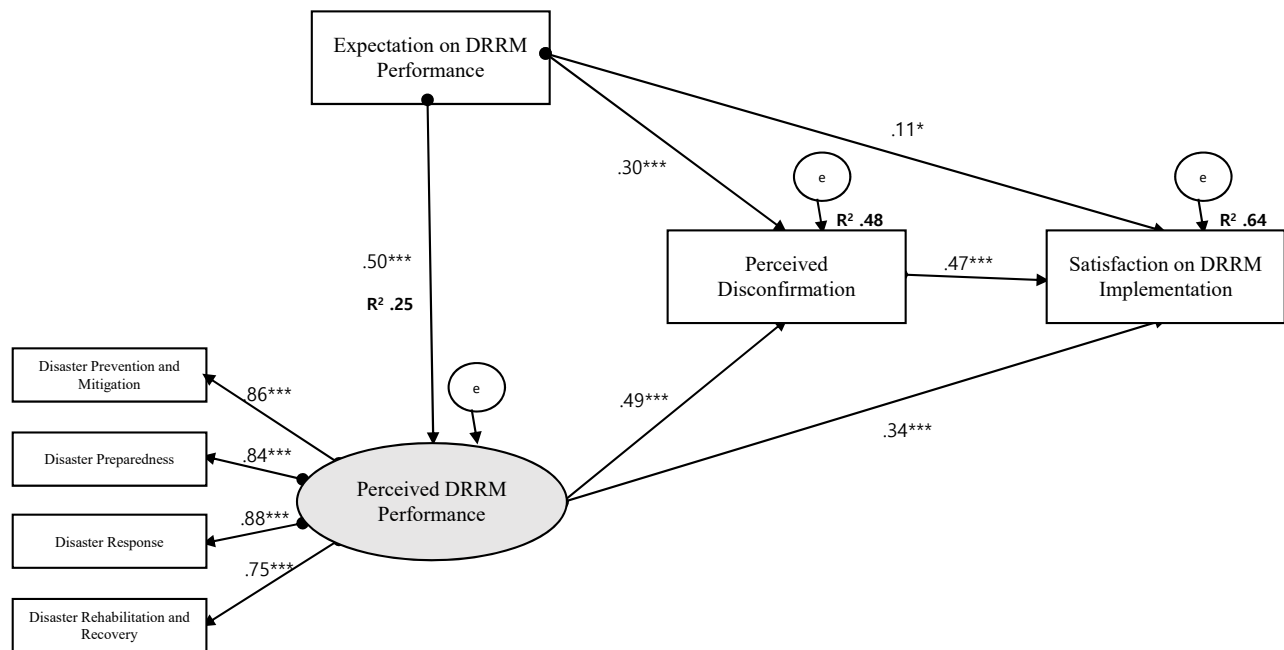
Expectation on DRRM Performance

.11*

.30***

e

e

$R^2$ .48

$R^2$ .64

.50***

$R^2$ .25

Perceived Disconfirmation

.47***

Satisfaction on DRRM Implementation

Disaster Prevention and Mitigation

.86***

e

.49***

.34***

Disaster Preparedness

.84***

Perceived DRRM Performance

.88***

Disaster Response

.75***

Disaster Rehabilitation and Recovery